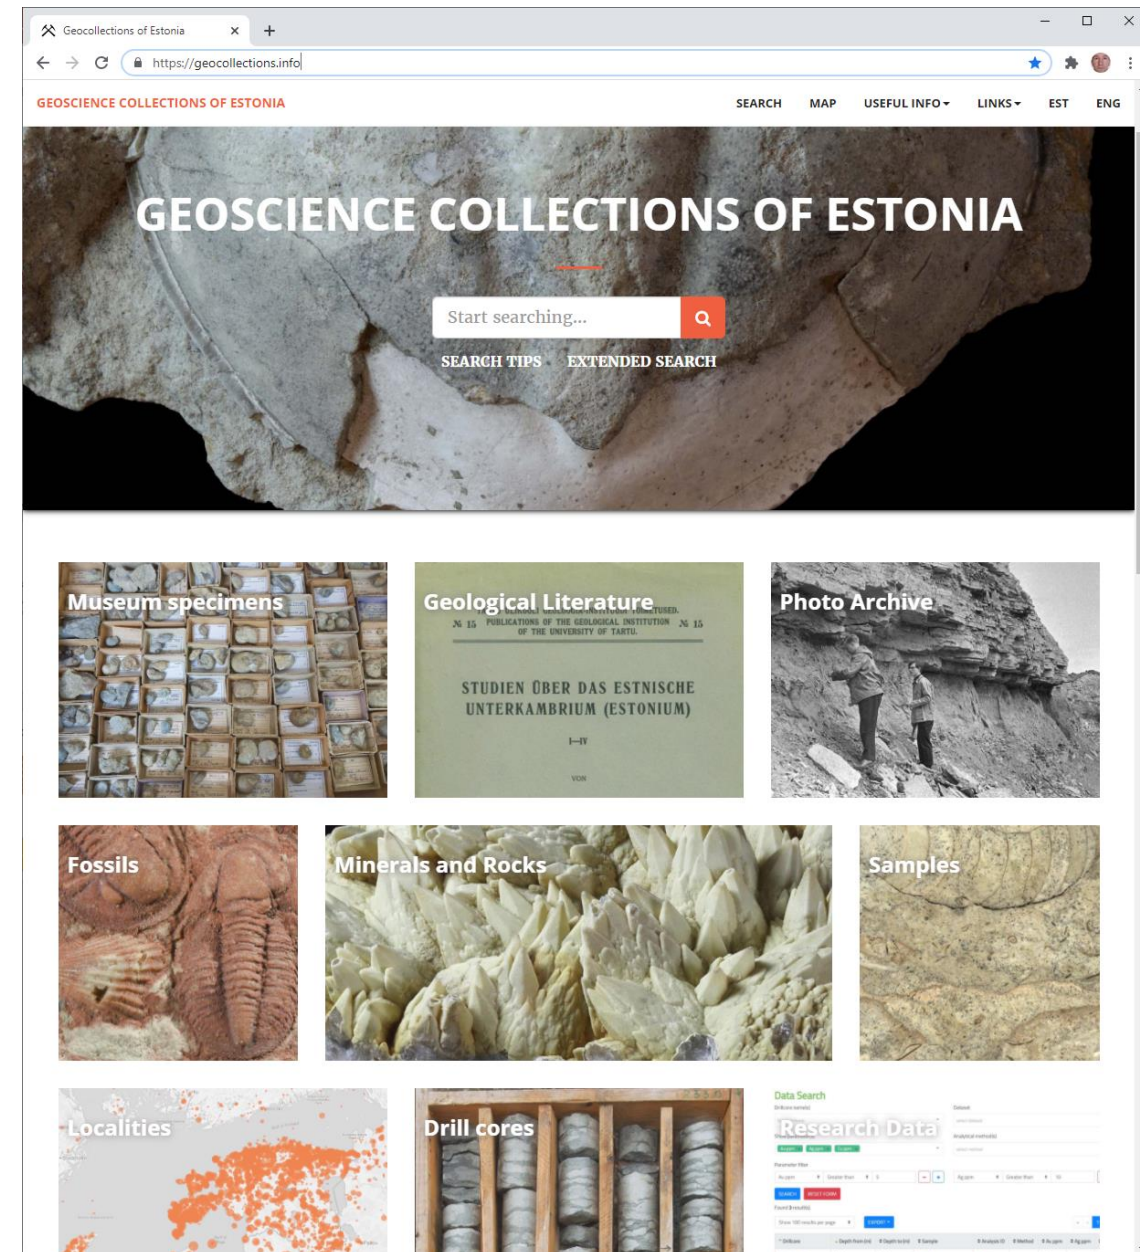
Geocollections of Estonia

https://geocollections.info

GEOSCIENCE COLLECTIONS OF ESTONIA

SEARCH MAP USEFUL INFO LINKS EST ENG

GEOSCIENCE COLLECTIONS OF ESTONIA

Start searching...

SEARCH TIPS EXTENDED SEARCH

Museum specimens

Geological Literature

№ 15 PUBLICATIONS OF THE GEOLOGICAL INSTITUTION OF THE UNIVERSITY OF TARTU. № 15

STUDIEN ÜBER DAS ESTNISCHE UNTERKAMBRIUM (ESTONIUM)

I—IV

VON

Photo Archive

Fossils

Minerals and Rocks

Samples

Localities

Drill cores

Data Search

Research Data